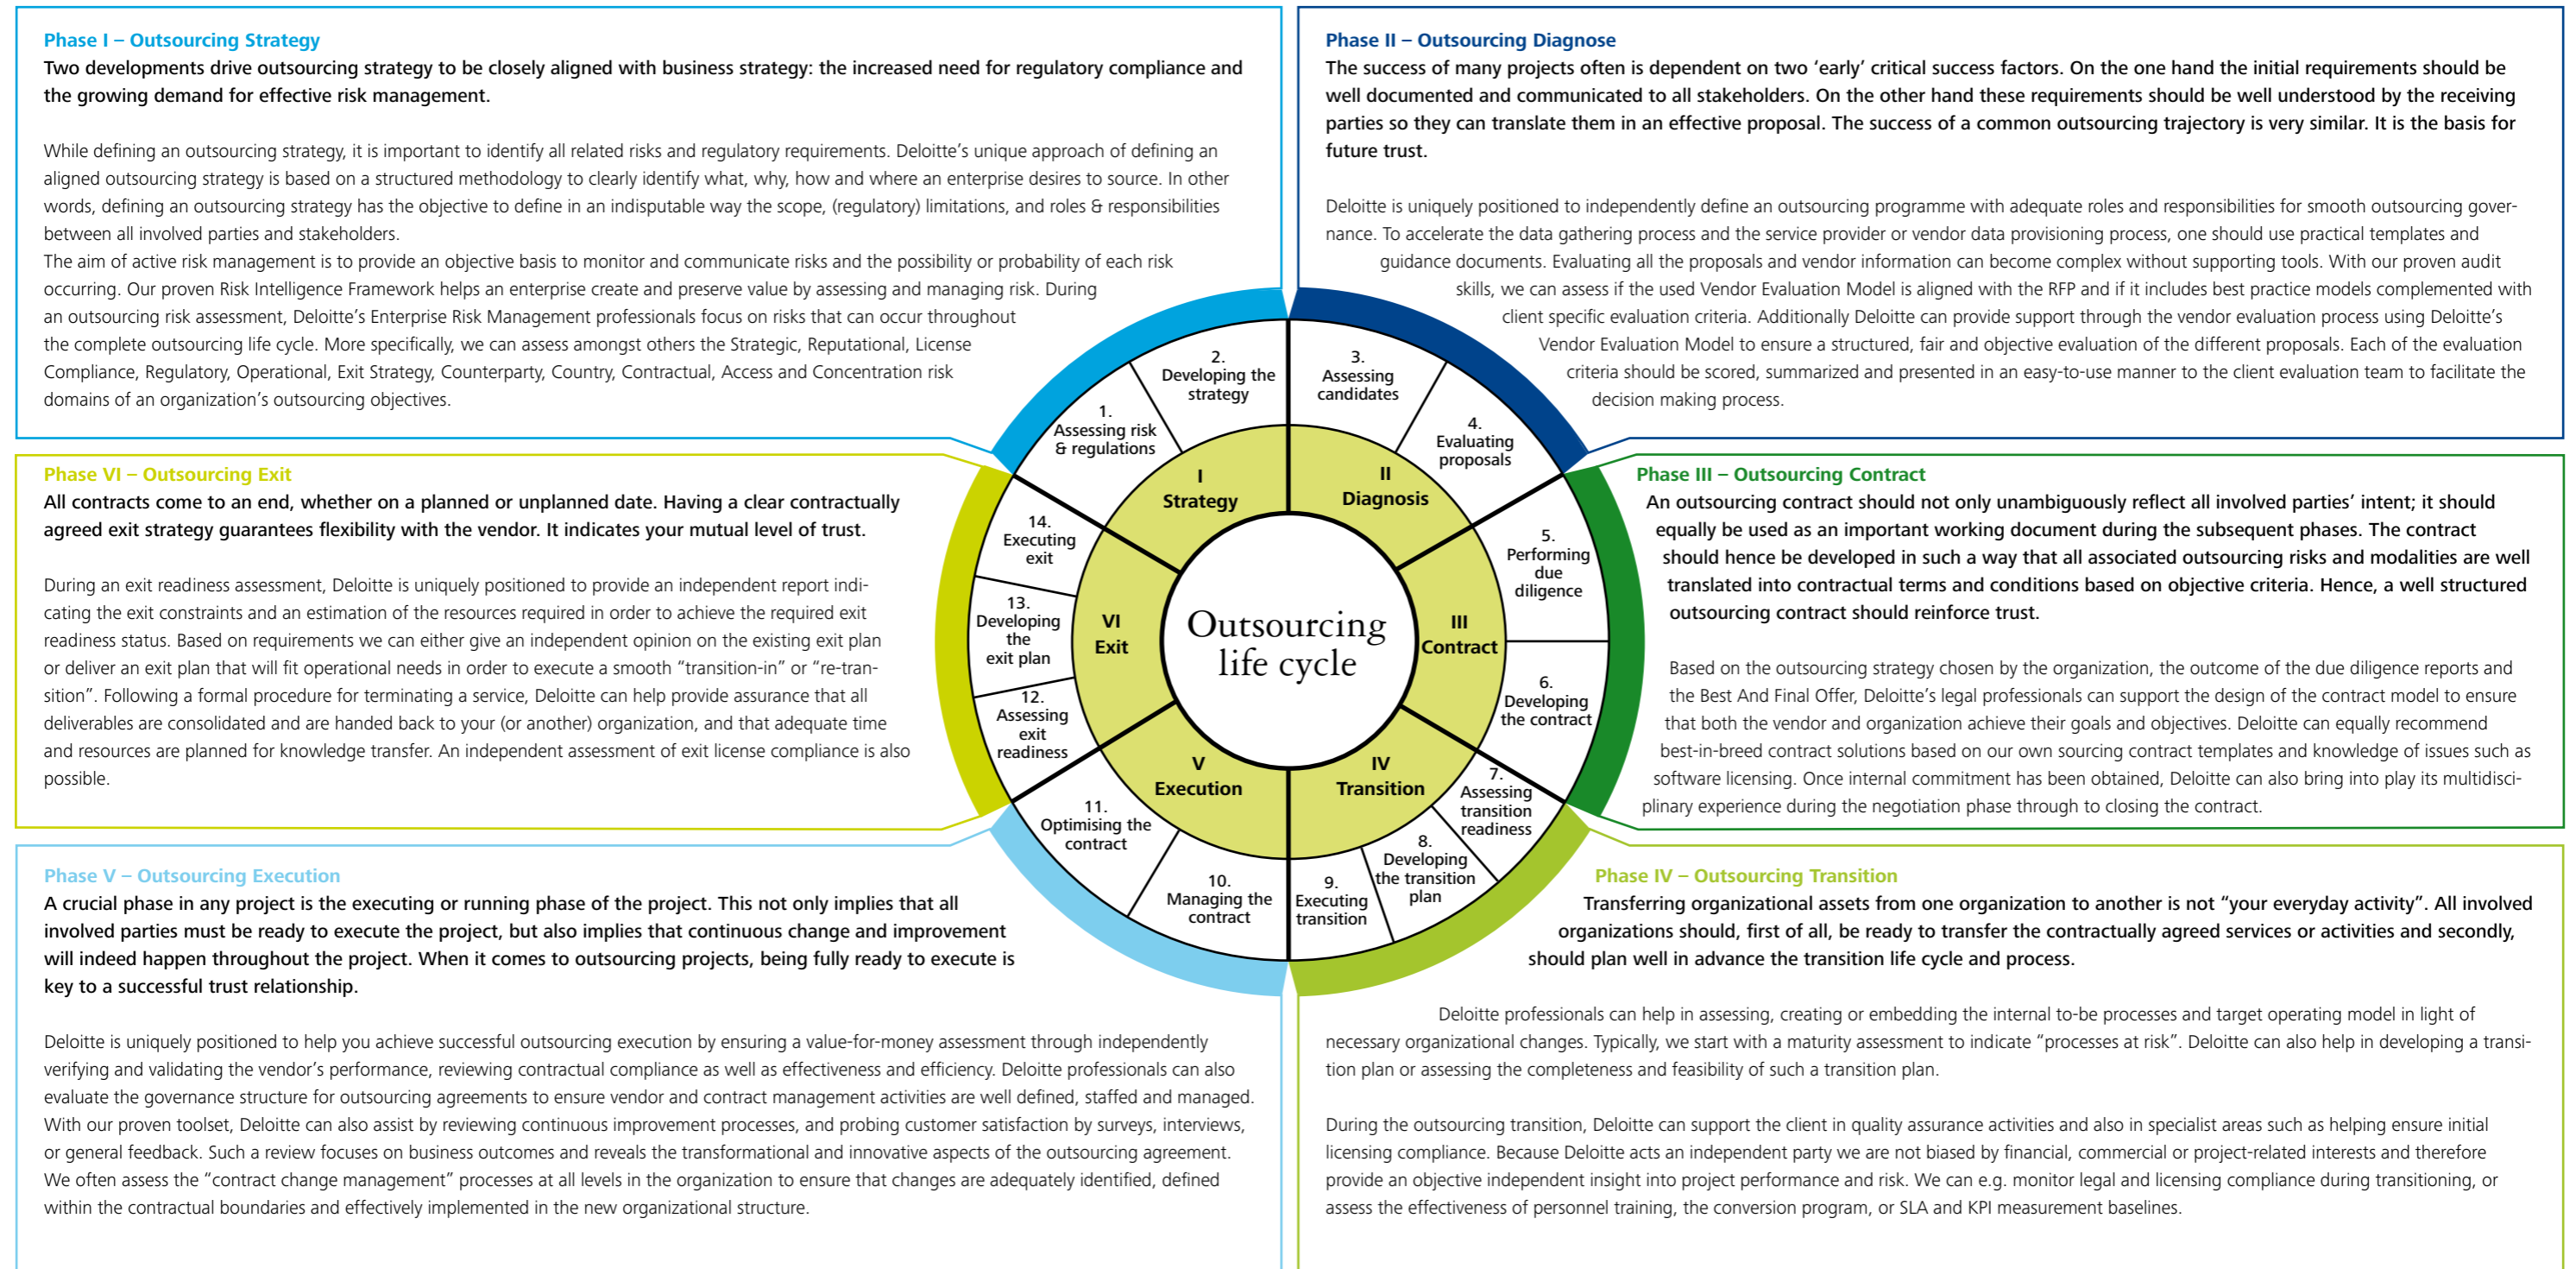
Phase I – Outsourcing Strategy

Two developments drive outsourcing strategy to be closely aligned with business strategy: the increased need for regulatory compliance and the growing demand for effective risk management.

While defining an outsourcing strategy, it is important to identify all related risks and regulatory requirements. Deloitte's unique approach of defining an aligned outsourcing strategy is based on a structured methodology to clearly identify what, why, how and where an enterprise desires to source. In other words, defining an outsourcing strategy has the objective to define in an indisputable way the scope, (regulatory) limitations, and roles & responsibilities between all involved parties and stakeholders.
The aim of active risk management is to provide an objective basis to monitor and communicate risks and the possibility or probability of each risk occurring. Our proven Risk Intelligence Framework helps an enterprise create and preserve value by assessing and managing risk. During an outsourcing risk assessment, Deloitte's Enterprise Risk Management professionals focus on risks that can occur throughout the complete outsourcing life cycle. More specifically, we can assess amongst others the Strategic, Reputational, License Compliance, Regulatory, Operational, Exit Strategy, Counterparty, Country, Contractual, Access and Concentration risk domains of an organization's outsourcing objectives.

Phase II – Outsourcing Diagnose

The success of many projects often is dependent on two 'early' critical success factors. On the one hand the initial requirements should be well documented and communicated to all stakeholders. On the other hand these requirements should be well understood by the receiving parties so they can translate them in an effective proposal. The success of a common outsourcing trajectory is very similar. It is the basis for future trust.

Deloitte is uniquely positioned to independently define an outsourcing programme with adequate roles and responsibilities for smooth outsourcing governance. To accelerate the data gathering process and the service provider or vendor data provisioning process, one should use practical templates and guidance documents. Evaluating all the proposals and vendor information can become complex without supporting tools. With our proven audit skills, we can assess if the used Vendor Evaluation Model is aligned with the RFP and if it includes best practice models complemented with client specific evaluation criteria. Additionally Deloitte can provide support through the vendor evaluation process using Deloitte's Vendor Evaluation Model to ensure a structured, fair and objective evaluation of the different proposals. Each of the evaluation criteria should be scored, summarized and presented in an easy-to-use manner to the client evaluation team to facilitate the decision making process.

Phase VI – Outsourcing Exit

All contracts come to an end, whether on a planned or unplanned date. Having a clear contractually agreed exit strategy guarantees flexibility with the vendor. It indicates your mutual level of trust.

During an exit readiness assessment, Deloitte is uniquely positioned to provide an independent report indicating the exit constraints and an estimation of the resources required in order to achieve the required exit readiness status. Based on requirements we can either give an independent opinion on the existing exit plan or deliver an exit plan that will fit operational needs in order to execute a smooth "transition-in" or "re-transition". Following a formal procedure for terminating a service, Deloitte can help provide assurance that all deliverables are consolidated and are handed back to your (or another) organization, and that adequate time and resources are planned for knowledge transfer. An independent assessment of exit license compliance is also possible.

1. Assessing risk & regulations
2. Developing the strategy
3. Assessing candidates
4. Evaluating proposals
5. Performing due diligence
6. Developing the contract
7. Assessing transition readiness
8. Developing the transition plan
9. Executing transition
10. Managing the contract
11. Optimising the contract
12. Assessing exit readiness
13. Developing the exit plan
14. Executing exit

I Strategy
II Diagnosis
III Contract
IV Transition
V Execution
VI Exit

Outsourcing life cycle

Phase III – Outsourcing Contract

An outsourcing contract should not only unambiguously reflect all involved parties' intent; it should equally be used as an important working document during the subsequent phases. The contract should hence be developed in such a way that all associated outsourcing risks and modalities are well translated into contractual terms and conditions based on objective criteria. Hence, a well structured outsourcing contract should reinforce trust.

Based on the outsourcing strategy chosen by the organization, the outcome of the due diligence reports and the Best And Final Offer, Deloitte's legal professionals can support the design of the contract model to ensure that both the vendor and organization achieve their goals and objectives. Deloitte can equally recommend best-in-breed contract solutions based on our own sourcing contract templates and knowledge of issues such as software licensing. Once internal commitment has been obtained, Deloitte can also bring into play its multidisciplinary experience during the negotiation phase through to closing the contract.

Phase V – Outsourcing Execution

A crucial phase in any project is the executing or running phase of the project. This not only implies that all involved parties must be ready to execute the project, but also implies that continuous change and improvement will indeed happen throughout the project. When it comes to outsourcing projects, being fully ready to execute is key to a successful trust relationship.

Deloitte is uniquely positioned to help you achieve successful outsourcing execution by ensuring a value-for-money assessment through independently verifying and validating the vendor's performance, reviewing contractual compliance as well as effectiveness and efficiency. Deloitte professionals can also evaluate the governance structure for outsourcing agreements to ensure vendor and contract management activities are well defined, staffed and managed. With our proven toolset, Deloitte can also assist by reviewing continuous improvement processes, and probing customer satisfaction by surveys, interviews, or general feedback. Such a review focuses on business outcomes and reveals the transformational and innovative aspects of the outsourcing agreement. We often assess the "contract change management" processes at all levels in the organization to ensure that changes are adequately identified, defined within the contractual boundaries and effectively implemented in the new organizational structure.

Phase IV – Outsourcing Transition

Transferring organizational assets from one organization to another is not "your everyday activity". All involved organizations should, first of all, be ready to transfer the contractually agreed services or activities and secondly, should plan well in advance the transition life cycle and process.

Deloitte professionals can help in assessing, creating or embedding the internal to-be processes and target operating model in light of necessary organizational changes. Typically, we start with a maturity assessment to indicate "processes at risk". Deloitte can also help in developing a transition plan or assessing the completeness and feasibility of such a transition plan.

During the outsourcing transition, Deloitte can support the client in quality assurance activities and also in specialist areas such as helping ensure initial licensing compliance. Because Deloitte acts an independent party we are not biased by financial, commercial or project-related interests and therefore provide an objective independent insight into project performance and risk. We can e.g. monitor legal and licensing compliance during transitioning, or assess the effectiveness of personnel training, the conversion program, or SLA and KPI measurement baselines.